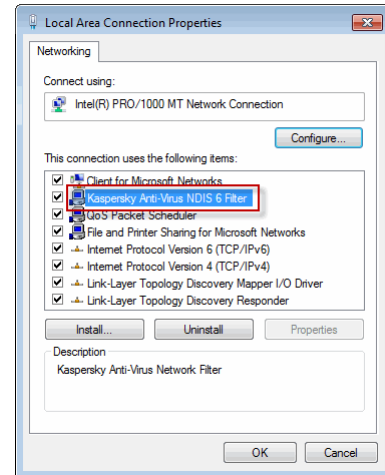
Local Area Connection Properties

Networking

Connect using:

Intel(R) PRO/1000 MT Network Connection

Configure...

This connection uses the following items:

Client for Microsoft Networks
Kaspersky Anti-Virus NDIS 6 Filter
QoS Packet Scheduler
File and Printer Sharing for Microsoft Networks
Internet Protocol Version 6 (TCP/IPv6)
Internet Protocol Version 4 (TCP/IPv4)
Link-Layer Topology Discovery Mapper I/O Driver
Link-Layer Topology Discovery Responder

Install... Uninstall Properties

Description

Kaspersky Anti-Virus Network Filter

OK Cancel